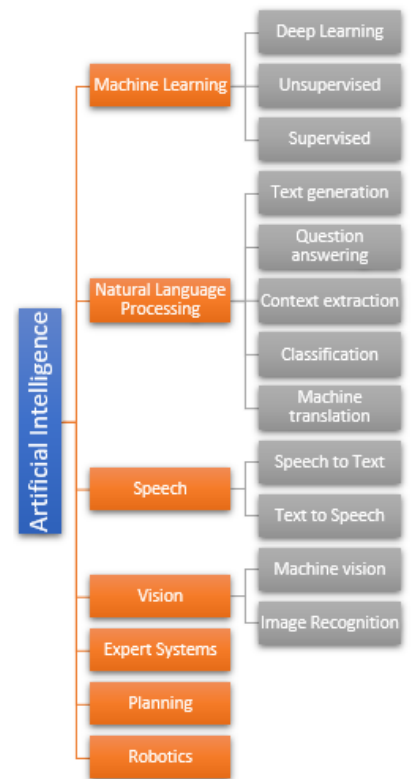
Artificial Intelligence

Machine Learning
Deep Learning
Unsupervised
Supervised

Natural Language Processing
Text generation
Question answering
Context extraction
Classification
Machine translation

Speech
Speech to Text
Text to Speech

Vision
Machine vision
Image Recognition

Expert Systems

Planning

Robotics